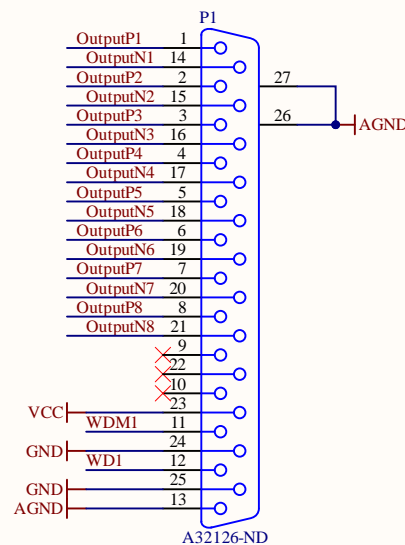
P1

OutputP1 1
OutputN1 14
OutputP2 2
OutputN2 15
OutputP3 3
OutputN3 16
OutputP4 4
OutputN4 17
OutputP5 5
OutputN5 18
OutputP6 6
OutputN6 19
OutputP7 7
OutputN7 20
OutputP8 8
OutputN8 21
9
22
10
VCC 23
WDM1 11
GND 24
WD1 12
GND 25
AGND 13

27
26
AGND

A32126-ND